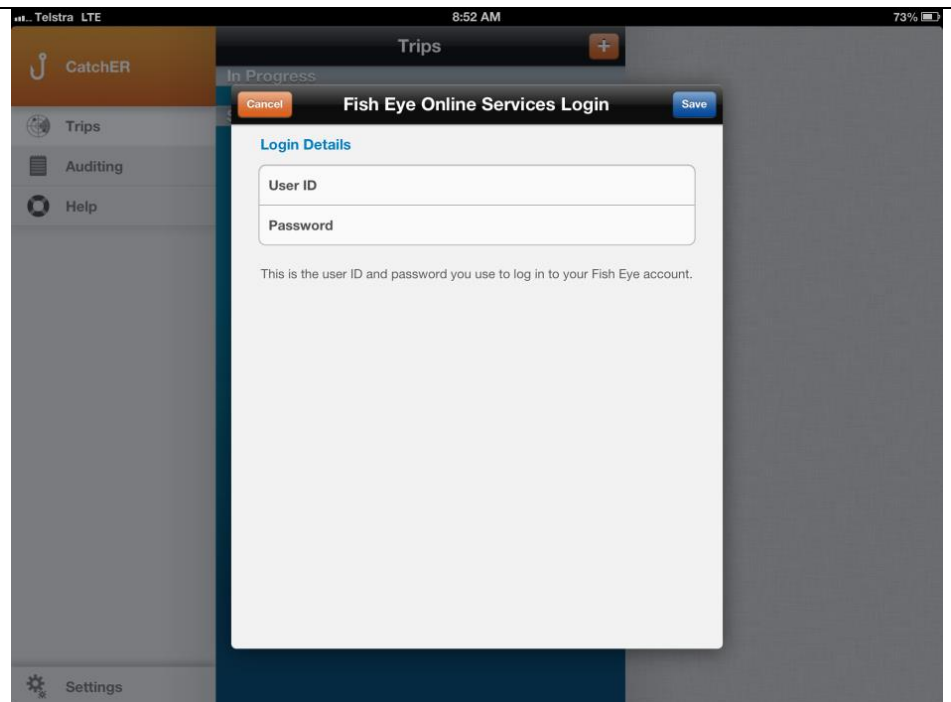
Telstra LTE
8:52 AM
73%

CatchER

Trips

Auditing

Help

Settings

Trips
+
In Progress

Cancel
Fish Eye Online Services Login
Save

Login Details

User ID

Password

This is the user ID and password you use to log in to your Fish Eye account.